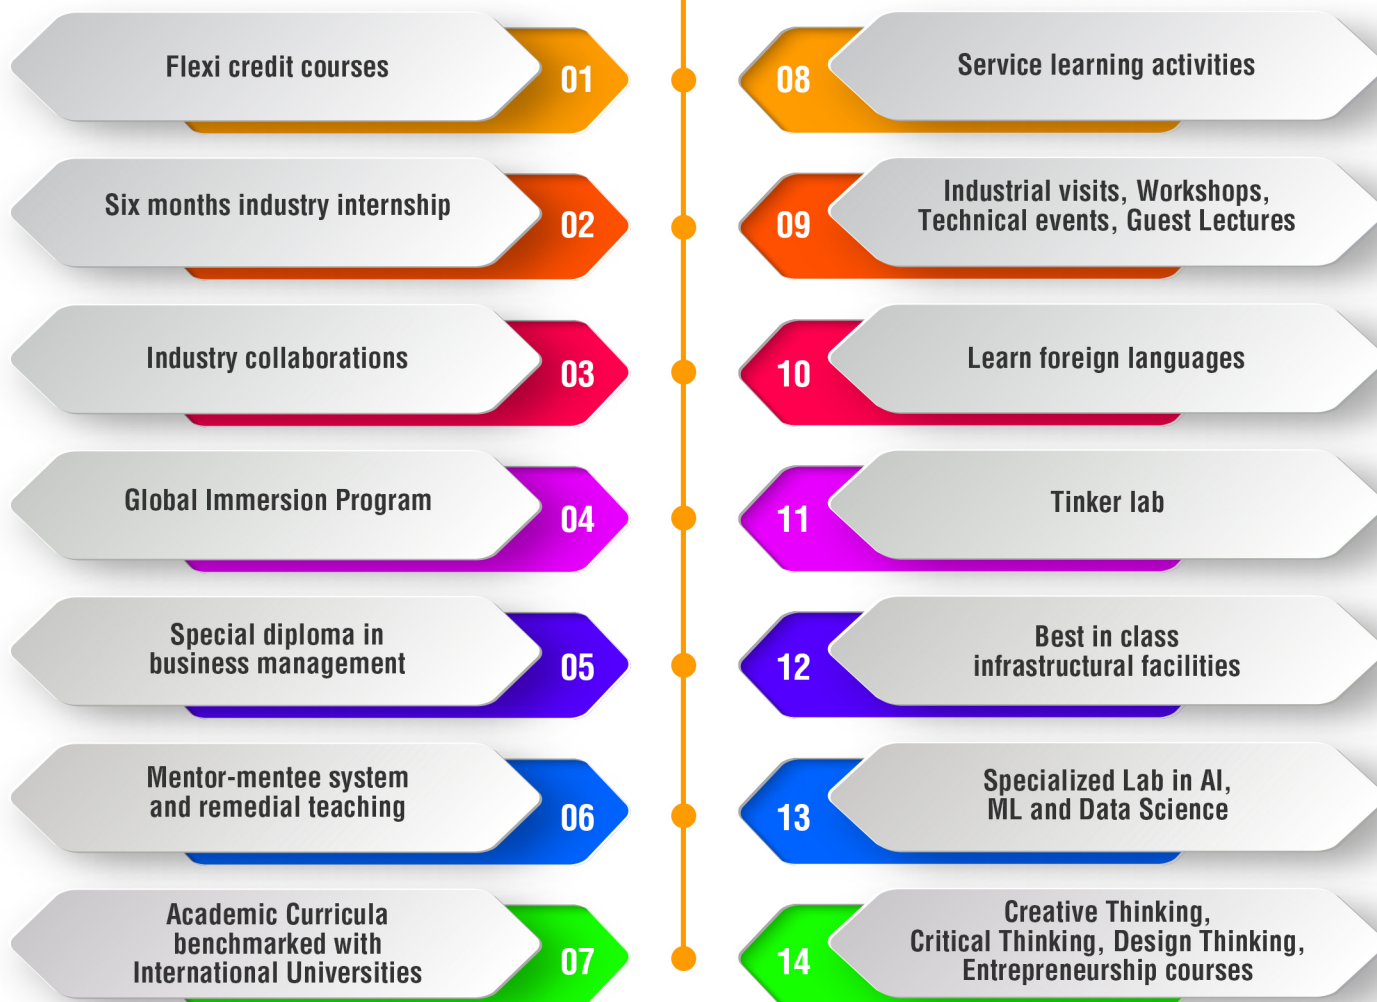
Flexi credit courses
01

Six months industry internship
02

Industry collaborations
03

Global Immersion Program
04

Special diploma in business management
05

Mentor-mentee system and remedial teaching
06

Academic Curricula benchmarked with International Universities
07

08
Service learning activities

09
Industrial visits, Workshops, Technical events, Guest Lectures

10
Learn foreign languages

11
Tinker lab

12
Best in class infrastructural facilities

13
Specialized Lab in AI, ML and Data Science

14
Creative Thinking, Critical Thinking, Design Thinking, Entrepreneurship courses